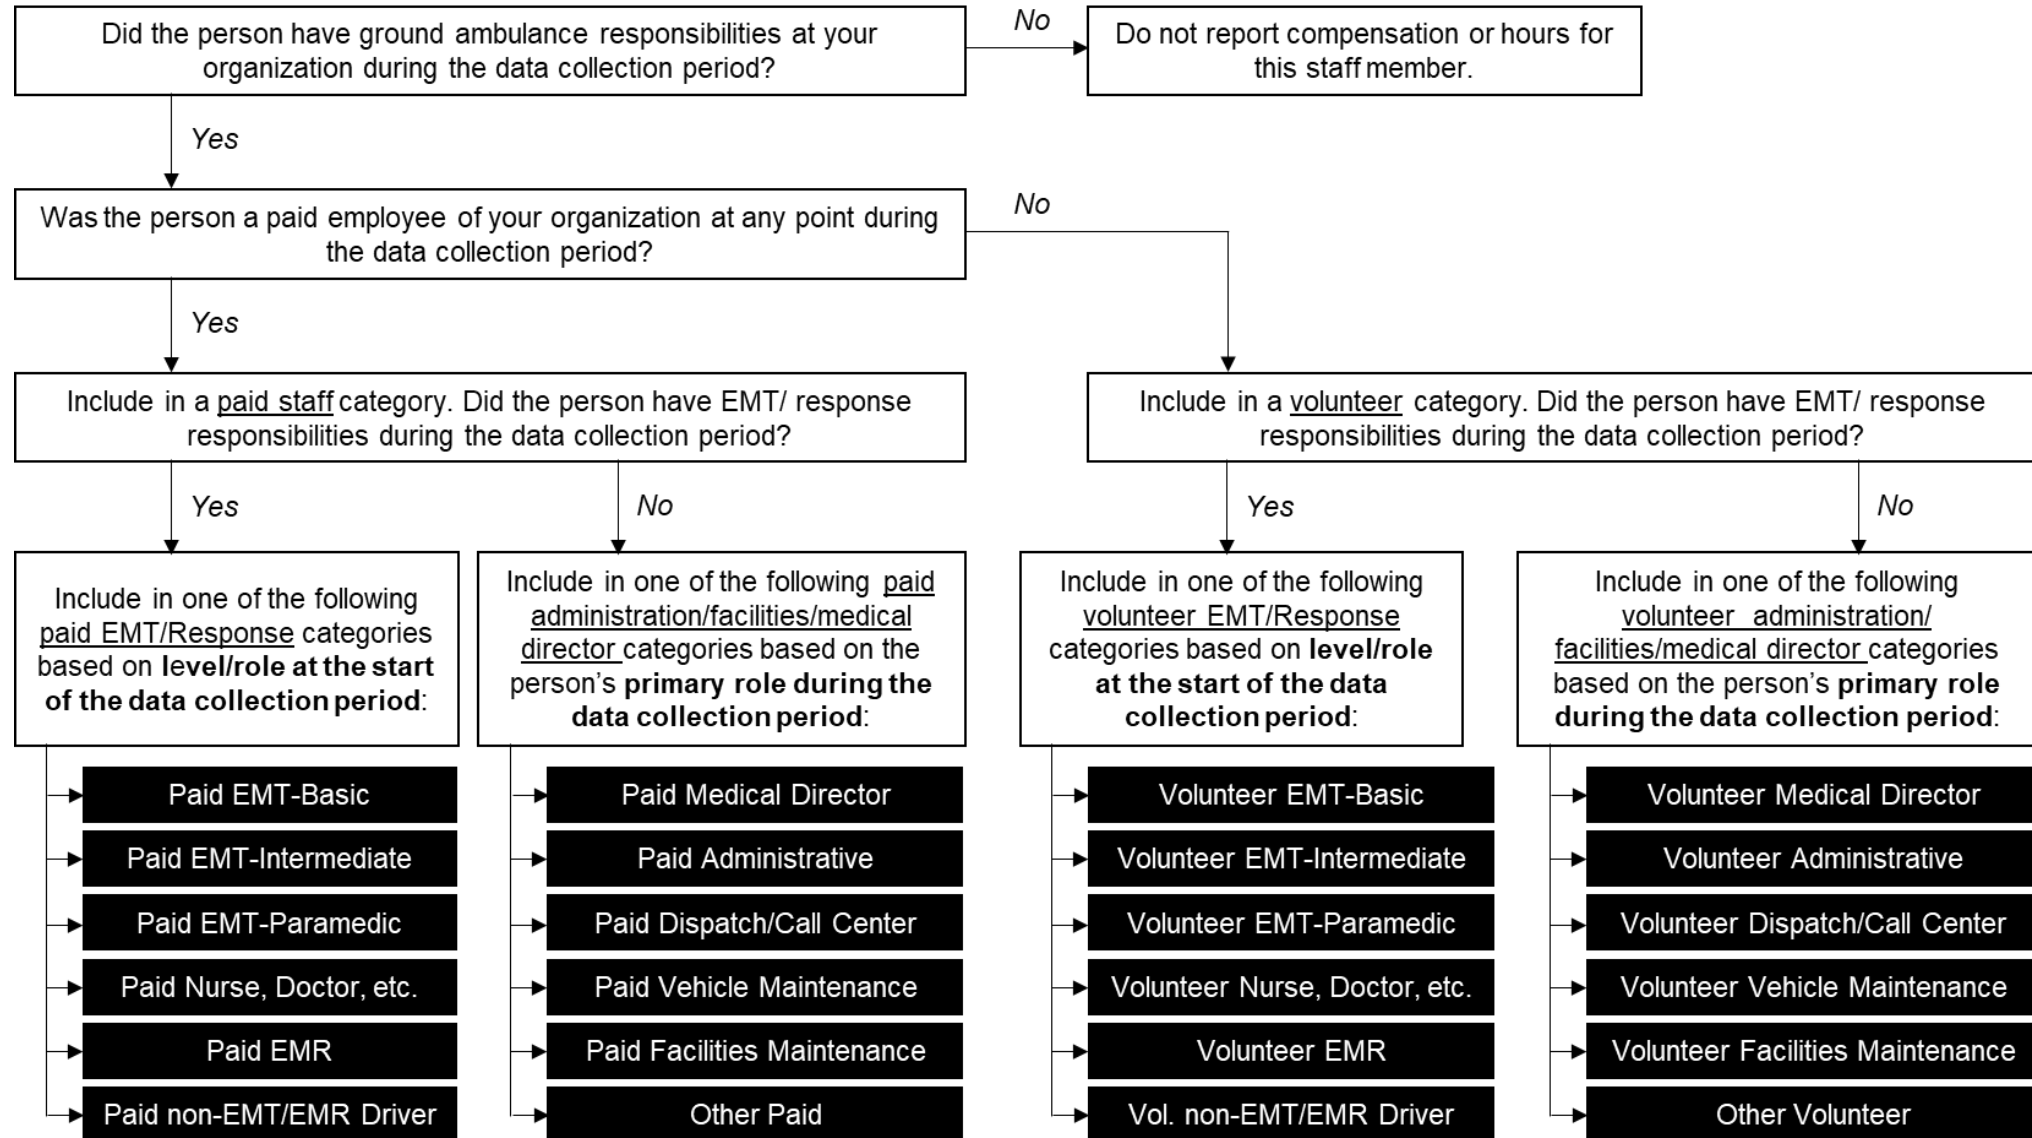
Did the person have ground ambulance responsibilities at your organization during the data collection period?

No

Do not report compensation or hours for this staff member.

Yes

Was the person a paid employee of your organization at any point during the data collection period?

No

Yes

Include in a paid staff category. Did the person have EMT/ response responsibilities during the data collection period?

Include in a volunteer category. Did the person have EMT/ response responsibilities during the data collection period?

Yes

No

Yes

No

Include in one of the following paid EMT/Response categories based on **level/role at the start of the data collection period**:

Include in one of the following paid administration/facilities/medical director categories based on the person's **primary role during the data collection period**:

Include in one of the following volunteer EMT/Response categories based on **level/role at the start of the data collection period**:

Include in one of the following volunteer administration/ facilities/medical director categories based on the person's **primary role during the data collection period**:

Paid EMT-Basic
Paid EMT-Intermediate
Paid EMT-Paramedic
Paid Nurse, Doctor, etc.
Paid EMR
Paid non-EMT/EMR Driver

Paid Medical Director
Paid Administrative
Paid Dispatch/Call Center
Paid Vehicle Maintenance
Paid Facilities Maintenance
Other Paid

Volunteer EMT-Basic
Volunteer EMT-Intermediate
Volunteer EMT-Paramedic
Volunteer Nurse, Doctor, etc.
Volunteer EMR
Vol. non-EMT/EMR Driver

Volunteer Medical Director
Volunteer Administrative
Volunteer Dispatch/Call Center
Volunteer Vehicle Maintenance
Volunteer Facilities Maintenance
Other Volunteer